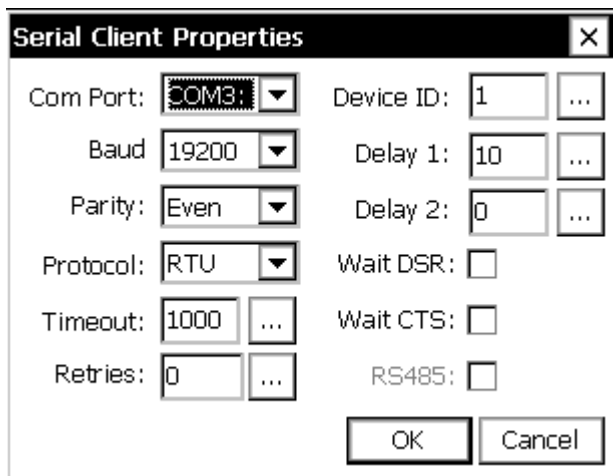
Serial Client Properties ×

Com Port: COM3:
Baud 19200
Parity: Even
Protocol: RTU
Timeout: 1000 ...
Retries: 0 ...

Device ID: 1 ...
Delay 1: 10 ...
Delay 2: 0 ...
Wait DSR:
Wait CTS:
RS485:

OK Cancel